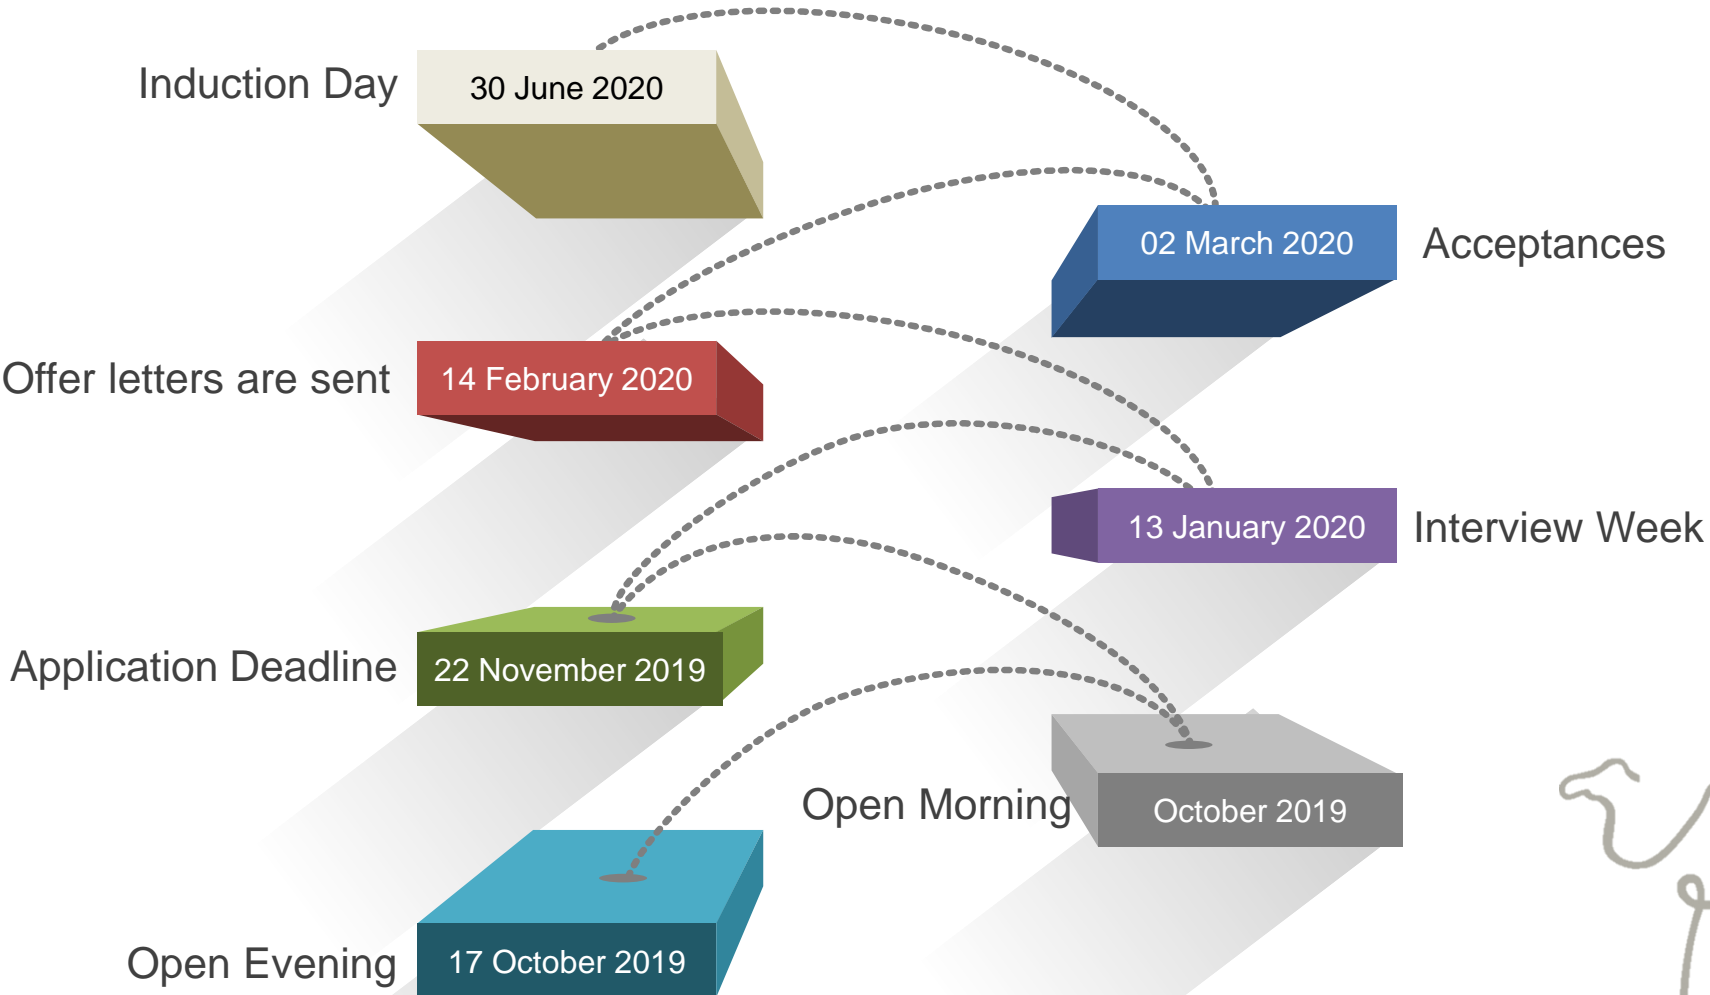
Induction Day
30 June 2020

02 March 2020
Acceptances

Offer letters are sent
14 February 2020

13 January 2020
Interview Week

Application Deadline
22 November 2019

Open Morning
October 2019

Open Evening
17 October 2019